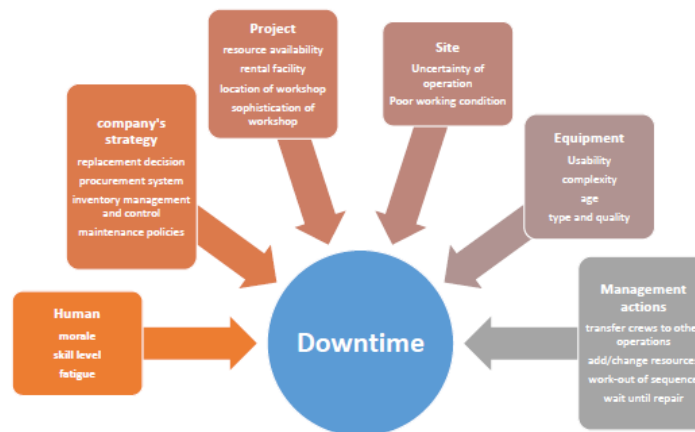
Project
resource availability
rental facility
location of workshop
sophistication of workshop

Site
Uncertainty of operation
Poor working condition

company's strategy
replacement decision
procurement system
inventory management and control
maintenance policies

Equipment
Usability
complexity
age
type and quality

Human
morale
skill level
fatigue

Downtime

Management actions
transfer crews to othe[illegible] operations
add/change resource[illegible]
work-out of sequenc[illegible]
wait until repair